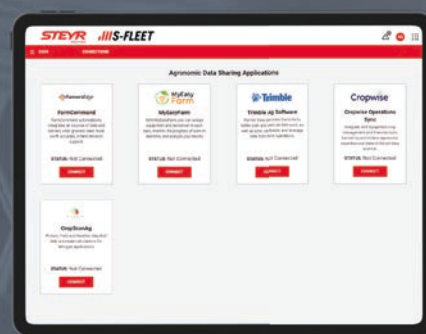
STEYR S-FLEET

Agronomic Data Sharing Applications

FarmCommand

FarmCommand

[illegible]

STATUS: Not Connected

CONNECT

MyEasy Farm

MyEasyFarm

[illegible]

STATUS: Not Connected

CONNECT

Trimble

Trimble Ag Software

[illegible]

STATUS: Not Connected

CONNECT

Cropwise

Cropwise Operations Sync

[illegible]

STATUS: Not Connected

CONNECT

CropZoneAg

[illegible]

STATUS: Not Connected

CONNECT